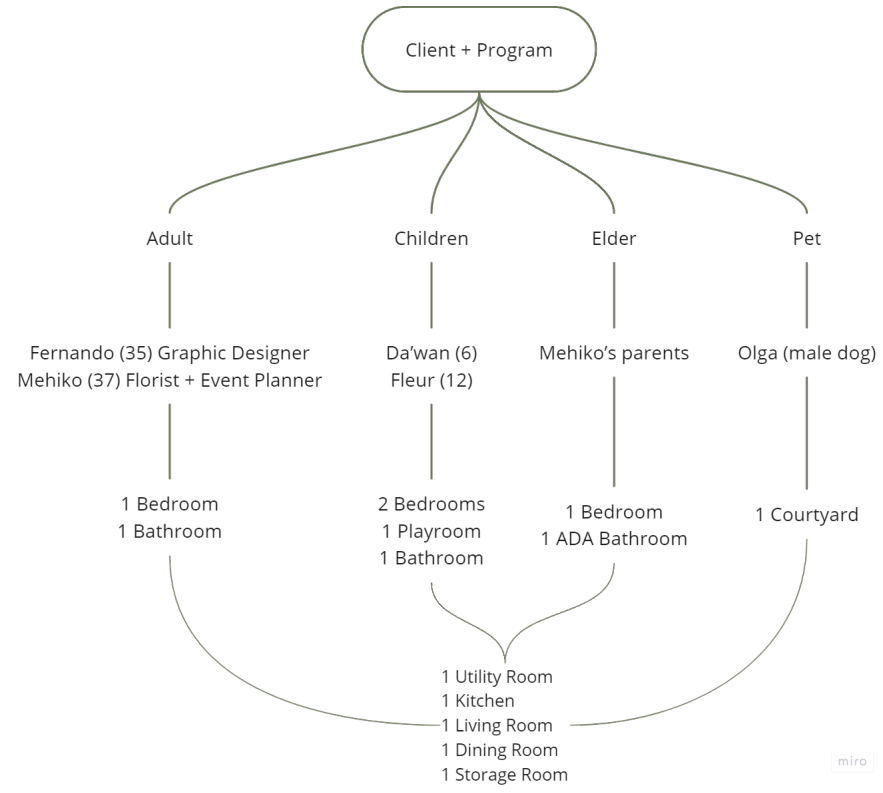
Client + Program

Adult

Fernando (35) Graphic Designer
Mehiko (37) Florist + Event Planner

1 Bedroom
1 Bathroom

Children

Da'wan (6)
Fleur (12)

2 Bedrooms
1 Playroom
1 Bathroom

Elder

Mehiko's parents

1 Bedroom
1 ADA Bathroom

Pet

Olga (male dog)

1 Courtyard

1 Utility Room
1 Kitchen
1 Living Room
1 Dining Room
1 Storage Room

miro